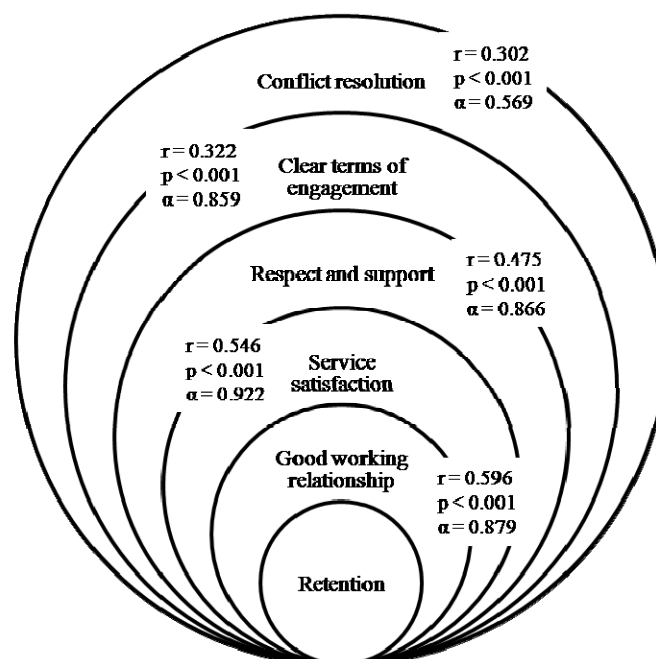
Conflict resolution

$r = 0.302$
$p < 0.001$
$\alpha = 0.569$

$r = 0.322$
$p < 0.001$
$\alpha = 0.859$

Clear terms of engagement

Respect and support

$r = 0.475$
$p < 0.001$
$\alpha = 0.866$

$r = 0.546$
$p < 0.001$
$\alpha = 0.922$

Service satisfaction

Good working relationship

$r = 0.596$
$p < 0.001$
$\alpha = 0.879$

Retention